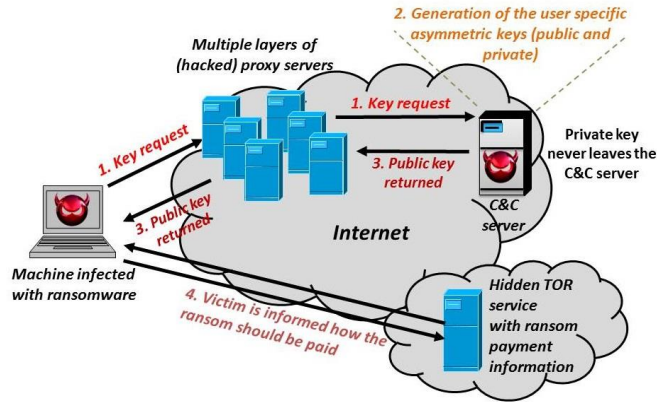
2. Generation of the user specific asymmetric keys (public and private)

Multiple layers of (hacked) proxy servers

1. Key request

1. Key request

Private key never leaves the C&C server

3. Public key returned

3. Public key returned

C&C server

Internet

Machine infected with ransomware

Hidden TOR service with ransom payment information

4. Victim is informed how the ransom should be paid